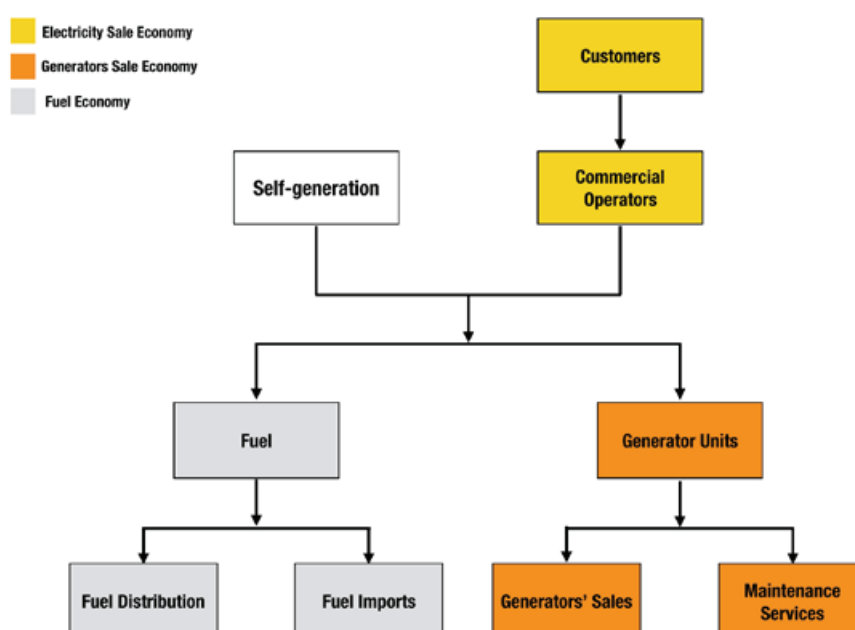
Electricity Sale Economy
Generators Sale Economy
Fuel Economy

Customers

Commercial Operators

Self-generation

Fuel

Generator Units

Fuel Distribution

Fuel Imports

Generators' Sales

Maintenance Services